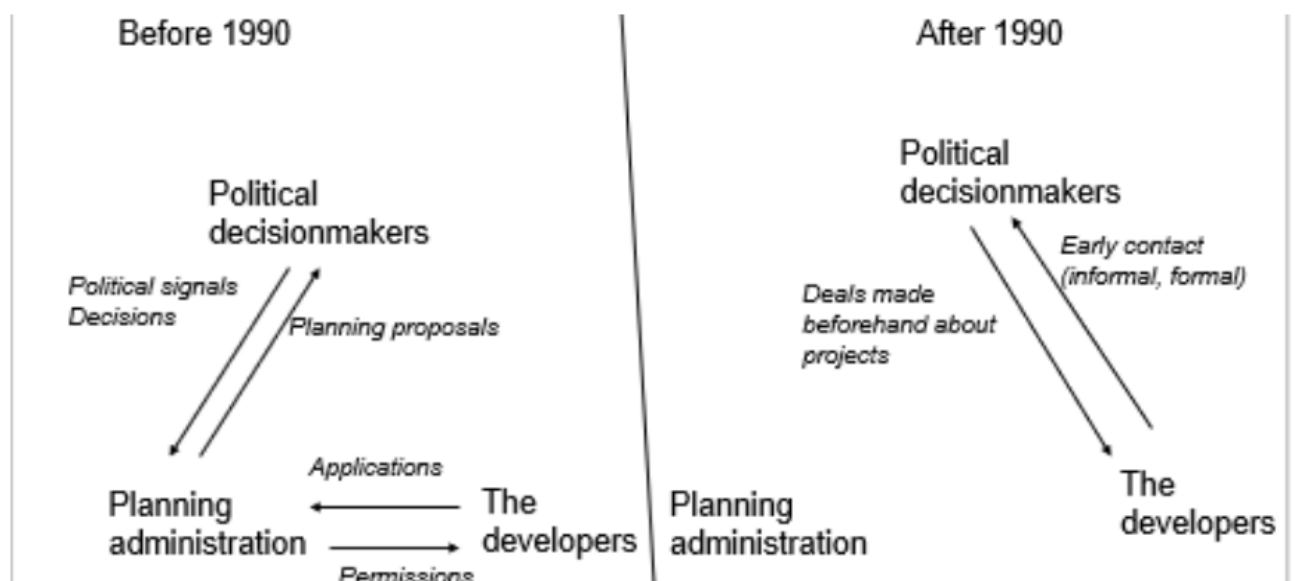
Before 1990

Political decisionmakers

Political signals
Decisions

Planning proposals

Applications

Planning administration

The developers

Permissions

After 1990

Political decisionmakers

Early contact (informal, formal)

Deals made beforehand about projects

The developers

Planning administration